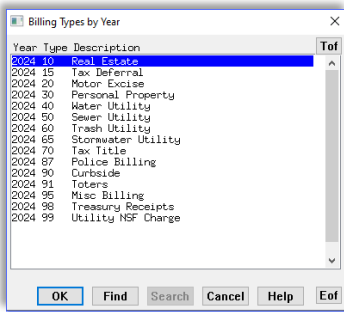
Billing Types by Year

Year Type Description

Tof

| Year | Type | Description |
|---|---|---|
| 2024 | 10 | Real Estate |
| 2024 | 15 | Tax Deferral |
| 2024 | 20 | Motor Excise |
| 2024 | 30 | Personal Property |
| 2024 | 40 | Water Utility |
| 2024 | 50 | Sewer Utility |
| 2024 | 60 | Trash Utility |
| 2024 | 65 | Stormwater Utility |
| 2024 | 70 | Tax Title |
| 2024 | 87 | Police Billing |
| 2024 | 90 | Curbside |
| 2024 | 91 | Toters |
| 2024 | 95 | Misc Billing |
| 2024 | 98 | Treasury Receipts |
| 2024 | 99 | Utility NSF Charge |

OK Find Search Cancel Help Eof